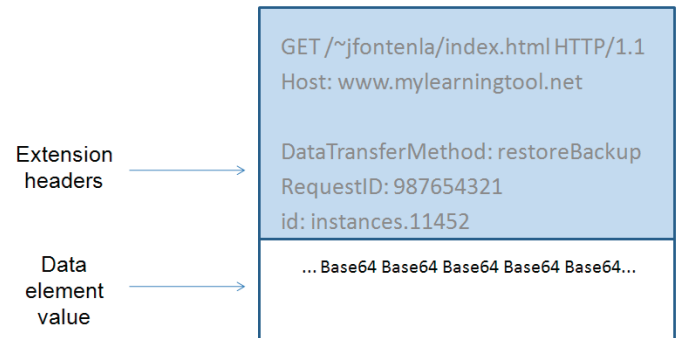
GET /~jfontenla/index.html HTTP/1.1
Host: www.mylearningtool.net

Extension headers

DataTransferMethod: restoreBackup
RequestID: 987654321
id: instances.11452

Data element value

... Base64 Base64 Base64 Base64 Base64...